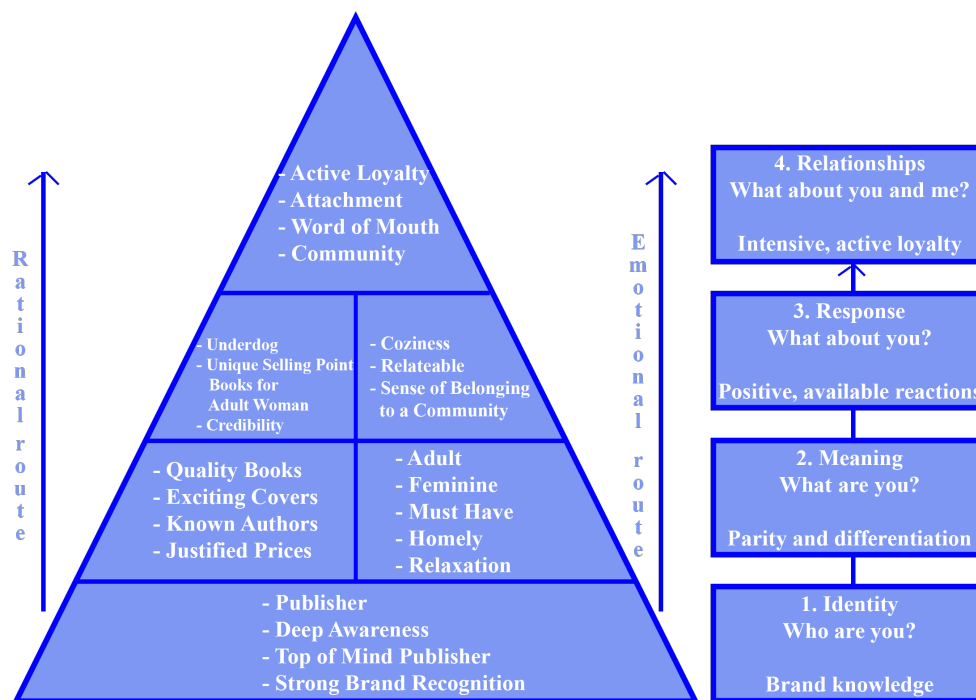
Rational route

- Active Loyalty
- Attachment
- Word of Mouth
- Community

- Underdog
- Unique Selling Point Books for Adult Woman
- Credibility

- Coziness
- Relateable
- Sense of Belonging to a Community

- Quality Books
- Exciting Covers
- Known Authors
- Justified Prices

- Adult
- Feminine
- Must Have
- Homely
- Relaxation

- Publisher
- Deep Awareness
- Top of Mind Publisher
- Strong Brand Recognition

Emotional route

4. Relationships
What about you and me?

Intensive, active loyalty

3. Response
What about you?

Positive, available reactions

2. Meaning
What are you?

Parity and differentiation

1. Identity
Who are you?

Brand knowledge